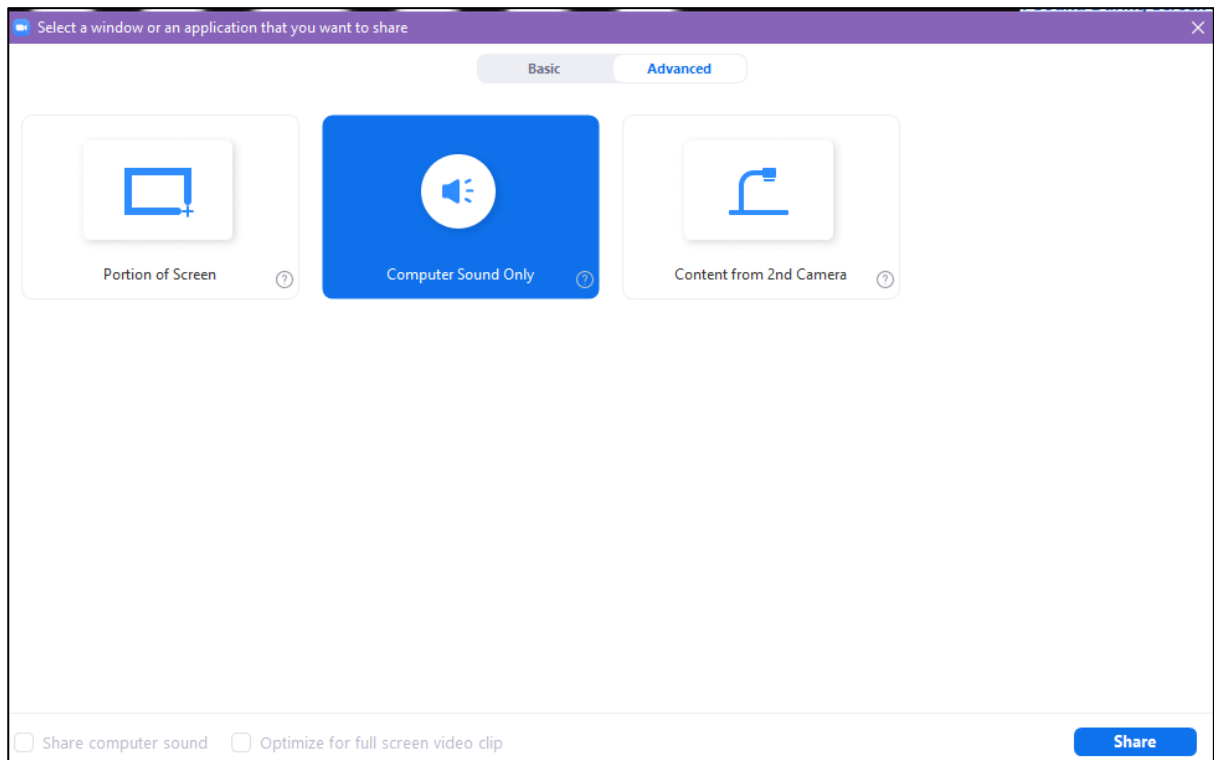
Select a window or an application that you want to share

Basic Advanced

Portion of Screen ?

Computer Sound Only ?

Content from 2nd Camera ?

Share computer sound Optimize for full screen video clip

Share